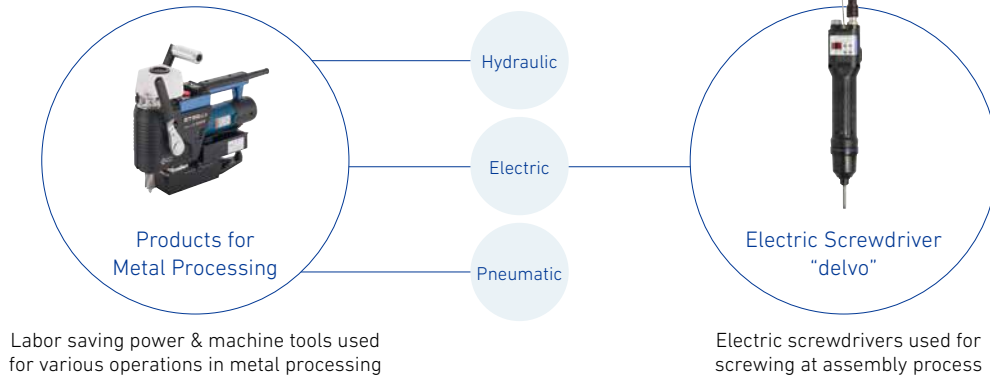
Hydraulic

Electric

Pneumatic

Products for Metal Processing

Labor saving power & machine tools used for various operations in metal processing

Electric Screwdriver "delvo"

Electric screwdrivers used for screwing at assembly process